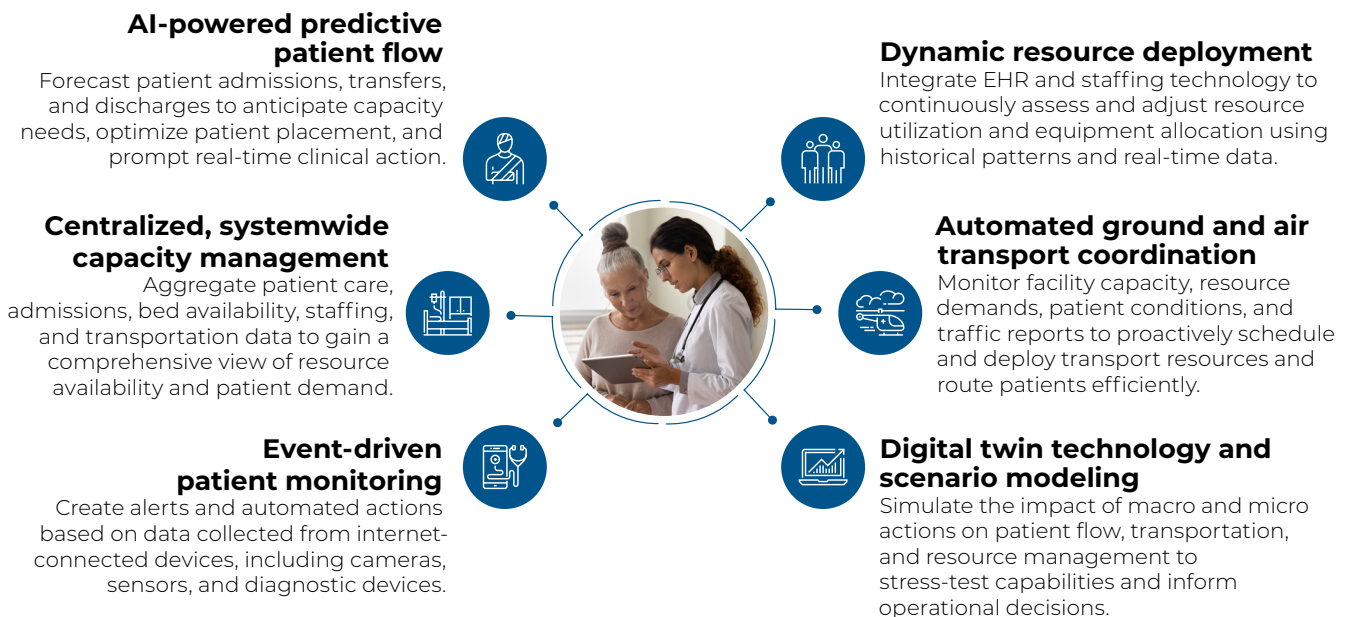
AI-powered predictive patient flow
Forecast patient admissions, transfers, and discharges to anticipate capacity needs, optimize patient placement, and prompt real-time clinical action.

Centralized, systemwide capacity management
Aggregate patient care, admissions, bed availability, staffing, and transportation data to gain a comprehensive view of resource availability and patient demand.

Event-driven patient monitoring
Create alerts and automated actions based on data collected from internet-connected devices, including cameras, sensors, and diagnostic devices.

Dynamic resource deployment
Integrate EHR and staffing technology to continuously assess and adjust resource utilization and equipment allocation using historical patterns and real-time data.

Automated ground and air transport coordination
Monitor facility capacity, resource demands, patient conditions, and traffic reports to proactively schedule and deploy transport resources and route patients efficiently.

Digital twin technology and scenario modeling
Simulate the impact of macro and micro actions on patient flow, transportation, and resource management to stress-test capabilities and inform operational decisions.